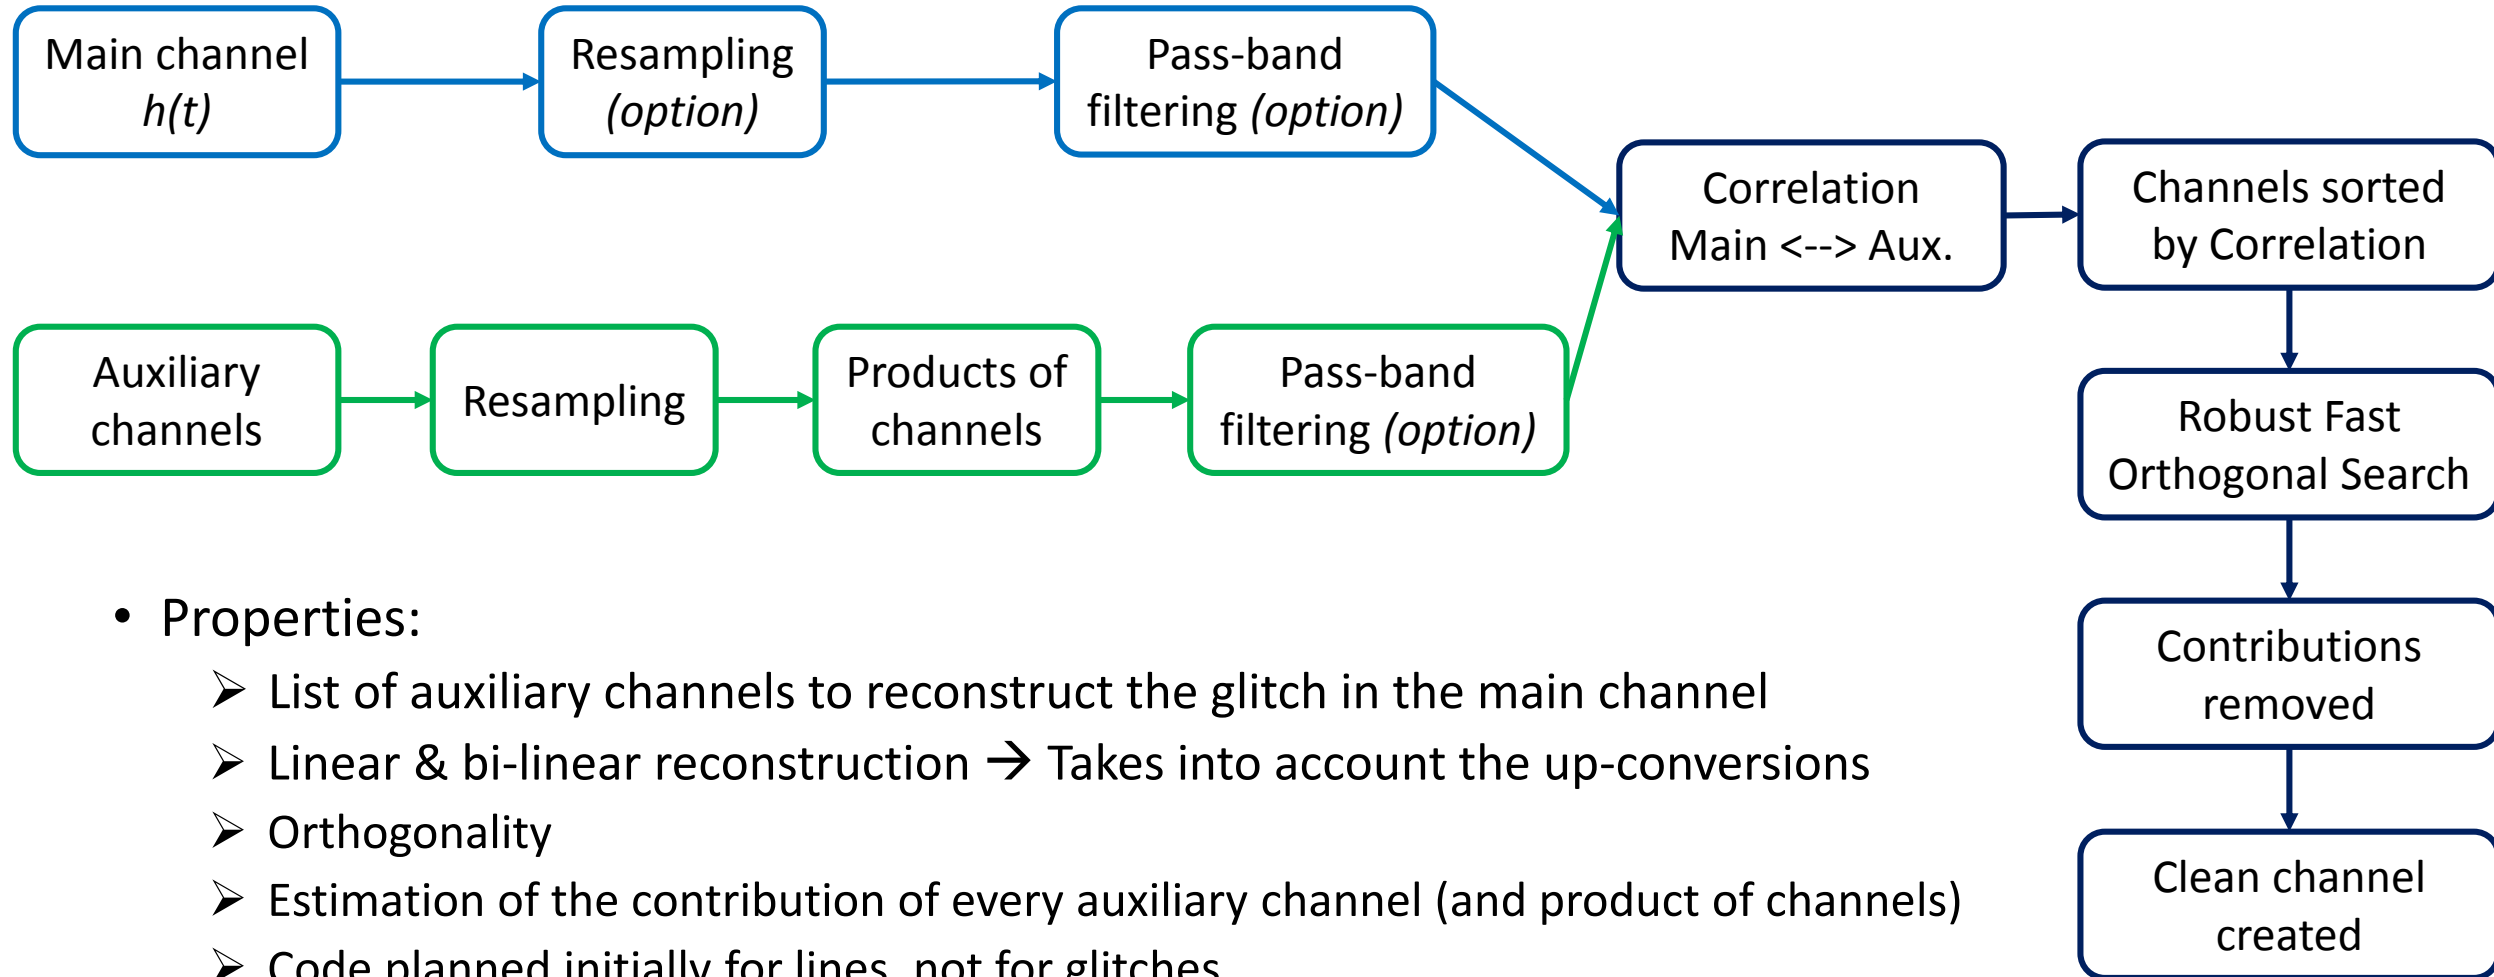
Main channel
*h(t)*

Resampling
*(option)*

Pass-band filtering *(option)*

Correlation Main <--> Aux.

Channels sorted by Correlation

Auxiliary channels

Resampling

Products of channels

Pass-band filtering *(option)*

Robust Fast Orthogonal Search

Contributions removed

Clean channel created

• Properties:
➢ List of auxiliary channels to reconstruct the glitch in the main channel
➢ Linear & bi-linear reconstruction → Takes into account the up-conversions
➢ Orthogonality
➢ Estimation of the contribution of every auxiliary channel (and product of channels)
➢ Code planned initially for lines, not for glitches